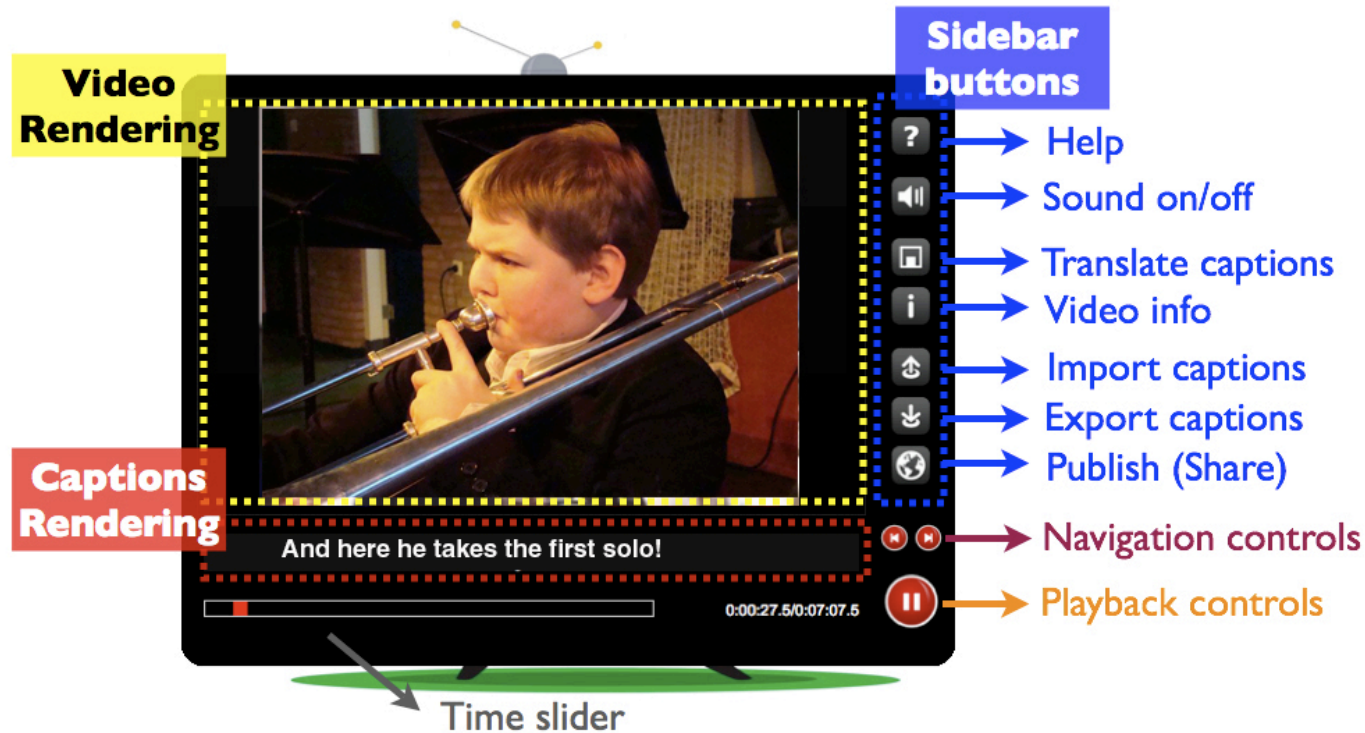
Video Rendering

Sidebar buttons

?

Help

Sound on/off

Translate captions

i

Video info

Import captions

Export captions

Publish (Share)

Captions Rendering

And here he takes the first solo!

Navigation controls

0:00:27.5/0:07:07.5

Playback controls

Time slider